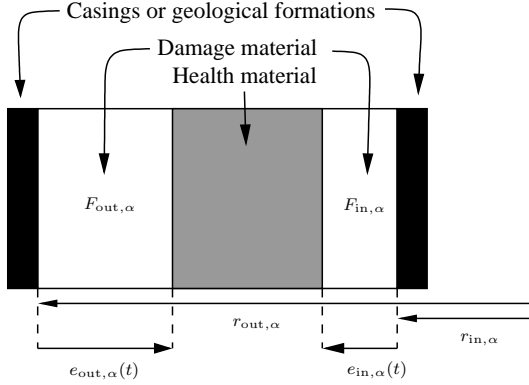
Casings or geological formations

Damage material

Health material

$F_{\text{out},\alpha}$

$F_{\text{in},\alpha}$

$r_{\text{out},\alpha}$

$r_{\text{in},\alpha}$

$e_{\text{out},\alpha}(t)$

$e_{\text{in},\alpha}(t)$